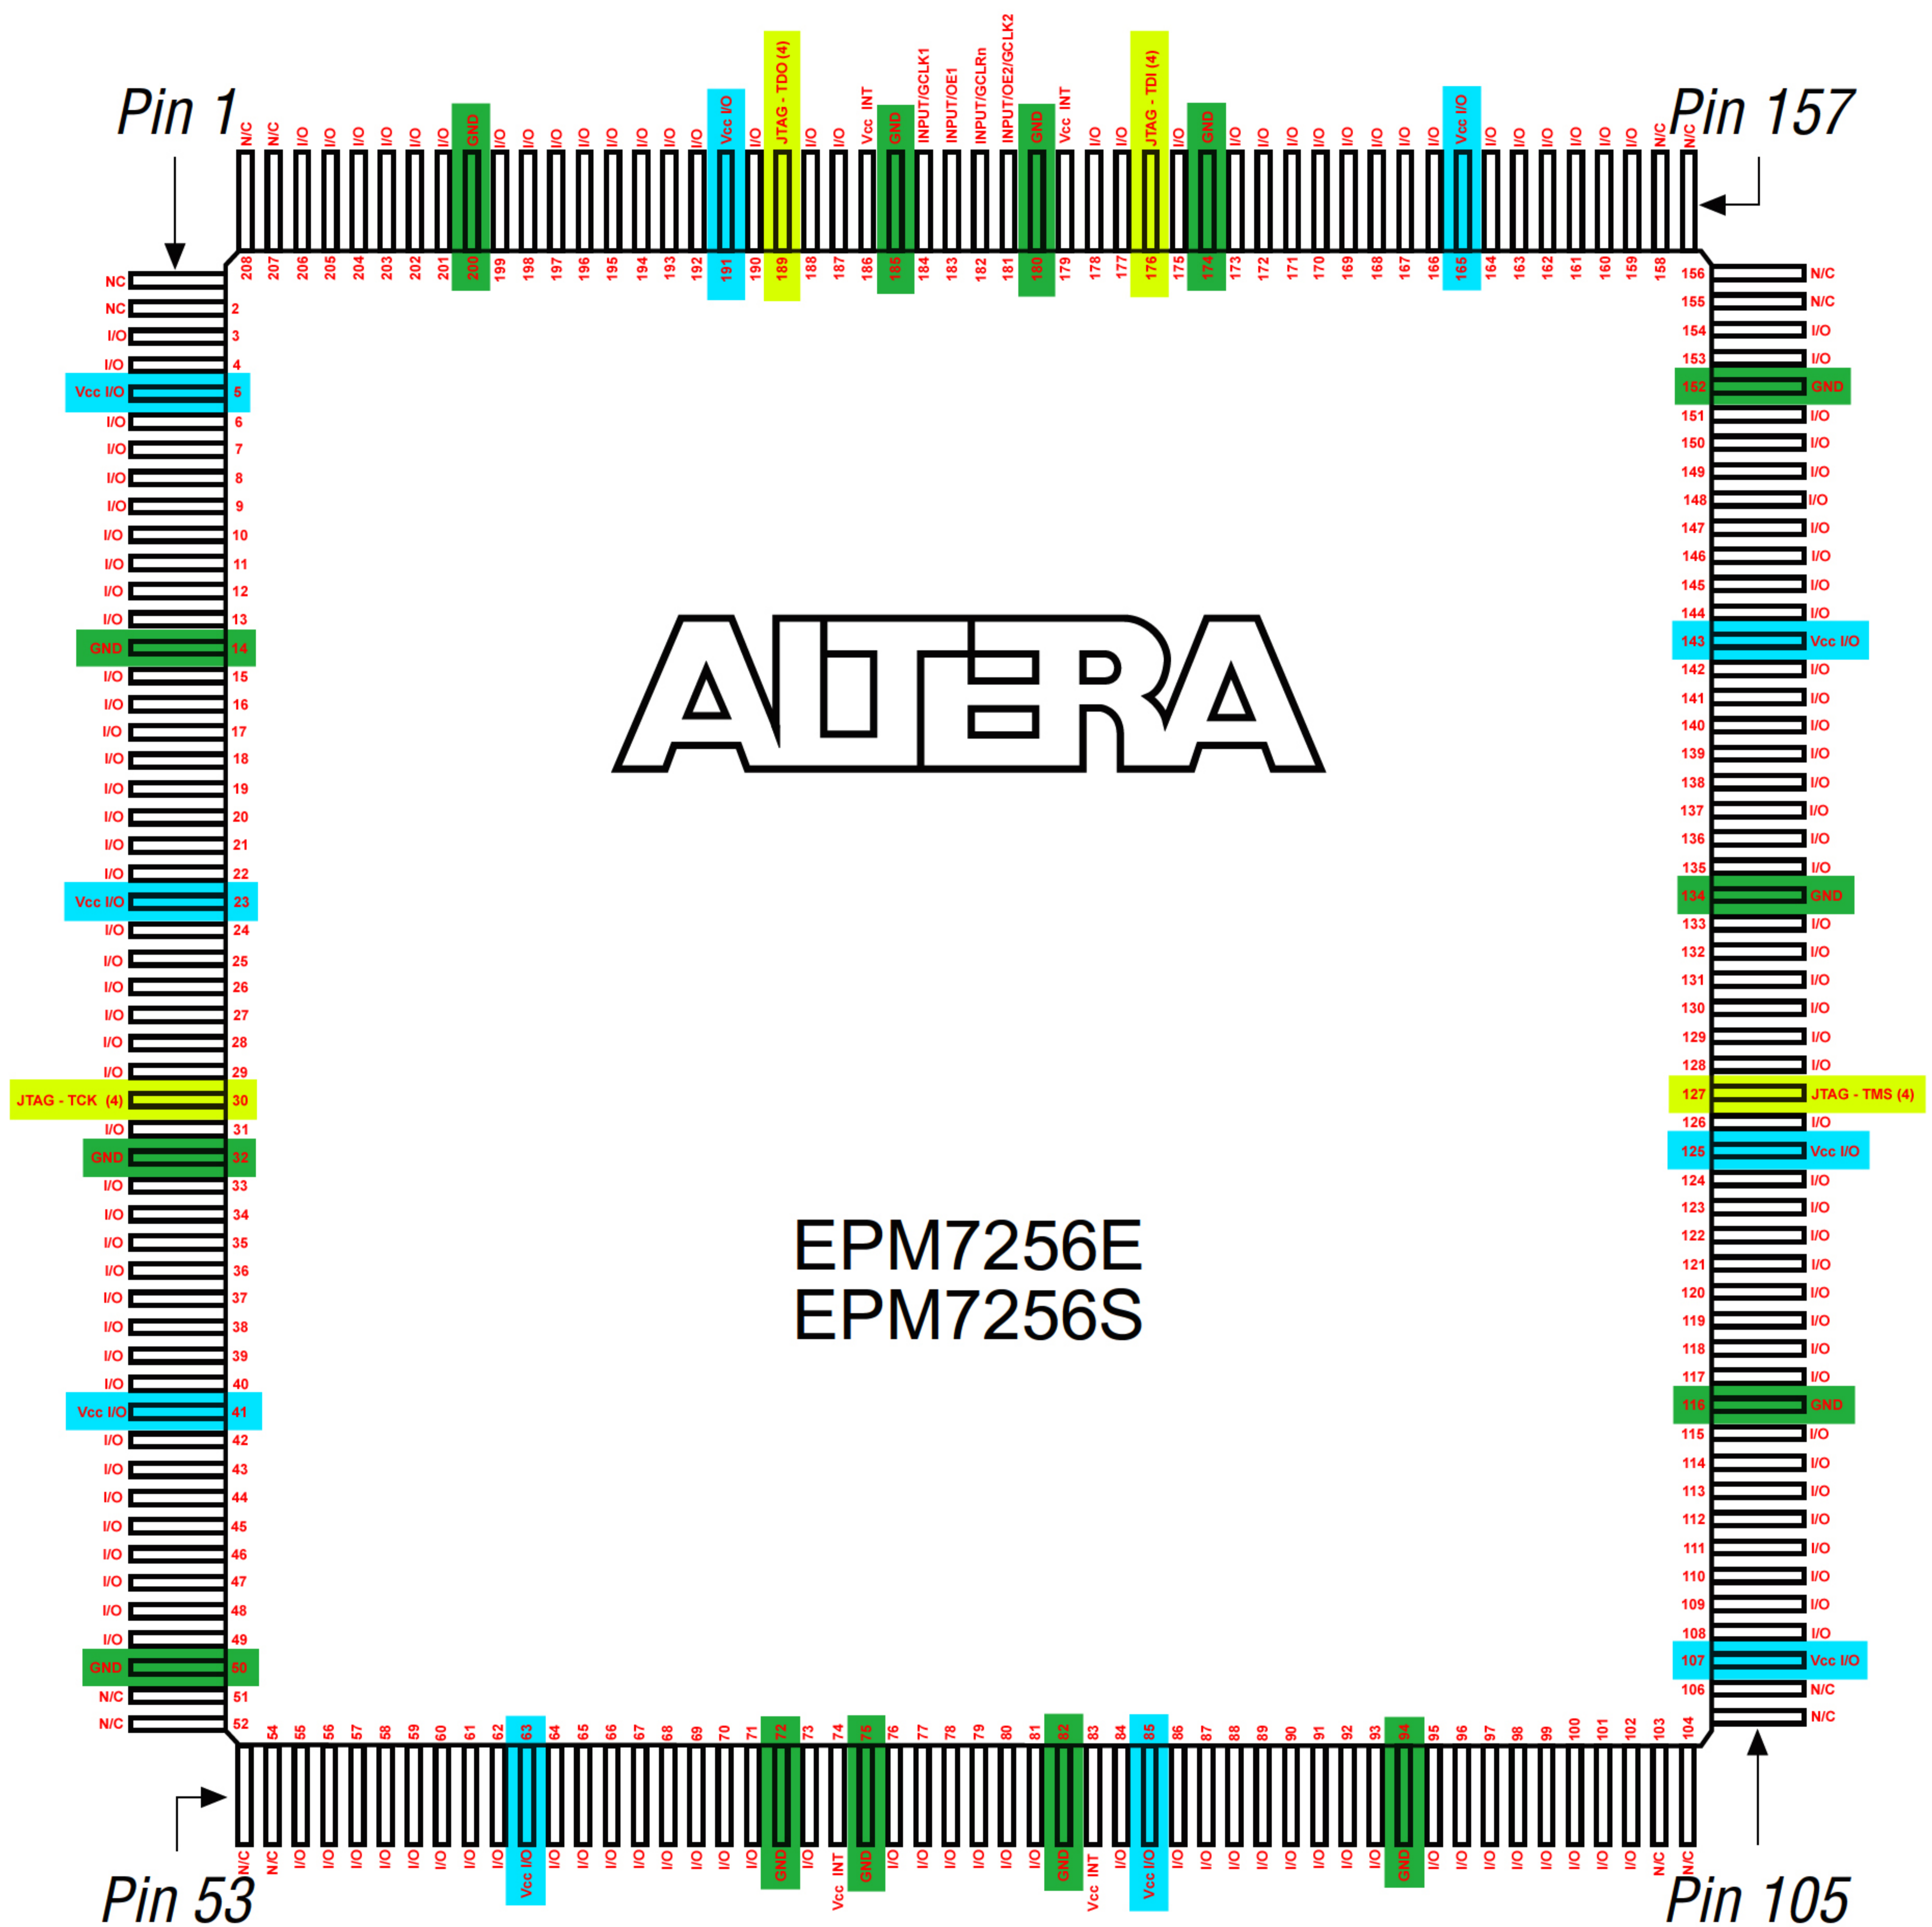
Pin 1

Pin 157

N/C N/C I/O I/O I/O I/O I/O I/O GND I/O I/O I/O I/O I/O I/O I/O I/O Vcc I/O I/O JTAG - TDO (4) I/O I/O Vcc INT GND INPUT/GCLK1 INPUT/OE1 INPUT/GCLRn INPUT/OE2/GCLK2 GND Vcc INT I/O I/O JTAG - TDI (4) I/O GND I/O I/O I/O I/O I/O I/O I/O I/O Vcc I/O I/O I/O I/O I/O I/O I/O N/C N/C

208 207 206 205 204 203 202 201 200 199 198 197 196 195 194 193 192 191 190 189 188 187 186 185 184 183 182 181 180 179 178 177 176 175 174 173 172 171 170 169 168 167 166 165 164 163 162 161 160 159 158

NC 1
NC 2
I/O 3
I/O 4
Vcc I/O 5
I/O 6
I/O 7
I/O 8
I/O 9
I/O 10
I/O 11
I/O 12
I/O 13
GND 14
I/O 15
I/O 16
I/O 17
I/O 18
I/O 19
I/O 20
I/O 21
I/O 22
Vcc I/O 23
I/O 24
I/O 25
I/O 26
I/O 27
I/O 28
I/O 29
JTAG - TCK (4) 30
I/O 31
GND 32
I/O 33
I/O 34
I/O 35
I/O 36
I/O 37
I/O 38
I/O 39
I/O 40
Vcc I/O 41
I/O 42
I/O 43
I/O 44
I/O 45
I/O 46
I/O 47
I/O 48
I/O 49
GND 50
N/C 51
N/C 52

156 N/C
155 N/C
154 I/O
153 I/O
152 GND
151 I/O
150 I/O
149 I/O
148 I/O
147 I/O
146 I/O
145 I/O
144 I/O
143 Vcc I/O
142 I/O
141 I/O
140 I/O
139 I/O
138 I/O
137 I/O
136 I/O
135 I/O
134 GND
133 I/O
132 I/O
131 I/O
130 I/O
129 I/O
128 I/O
127 JTAG - TMS (4)
126 I/O
125 Vcc I/O
124 I/O
123 I/O
122 I/O
121 I/O
120 I/O
119 I/O
118 I/O
117 I/O
116 GND
115 I/O
114 I/O
113 I/O
112 I/O
111 I/O
110 I/O
109 I/O
108 I/O
107 Vcc I/O
106 N/C
105 N/C

ALTERA

EPM7256E
EPM7256S

54 55 56 57 58 59 60 61 62 63 64 65 66 67 68 69 70 71 72 73 74 75 76 77 78 79 80 81 82 83 84 85 86 87 88 89 90 91 92 93 94 95 96 97 98 99 100 101 102 103 104

N/C N/C I/O I/O I/O I/O I/O I/O I/O I/O Vcc I/O I/O I/O I/O I/O I/O I/O I/O I/O GND I/O Vcc INT GND I/O I/O I/O I/O I/O I/O I/O GND Vcc INT I/O Vcc I/O I/O I/O I/O I/O I/O I/O I/O I/O GND I/O I/O I/O I/O I/O I/O I/O I/O N/C N/C

Pin 53

Pin 105